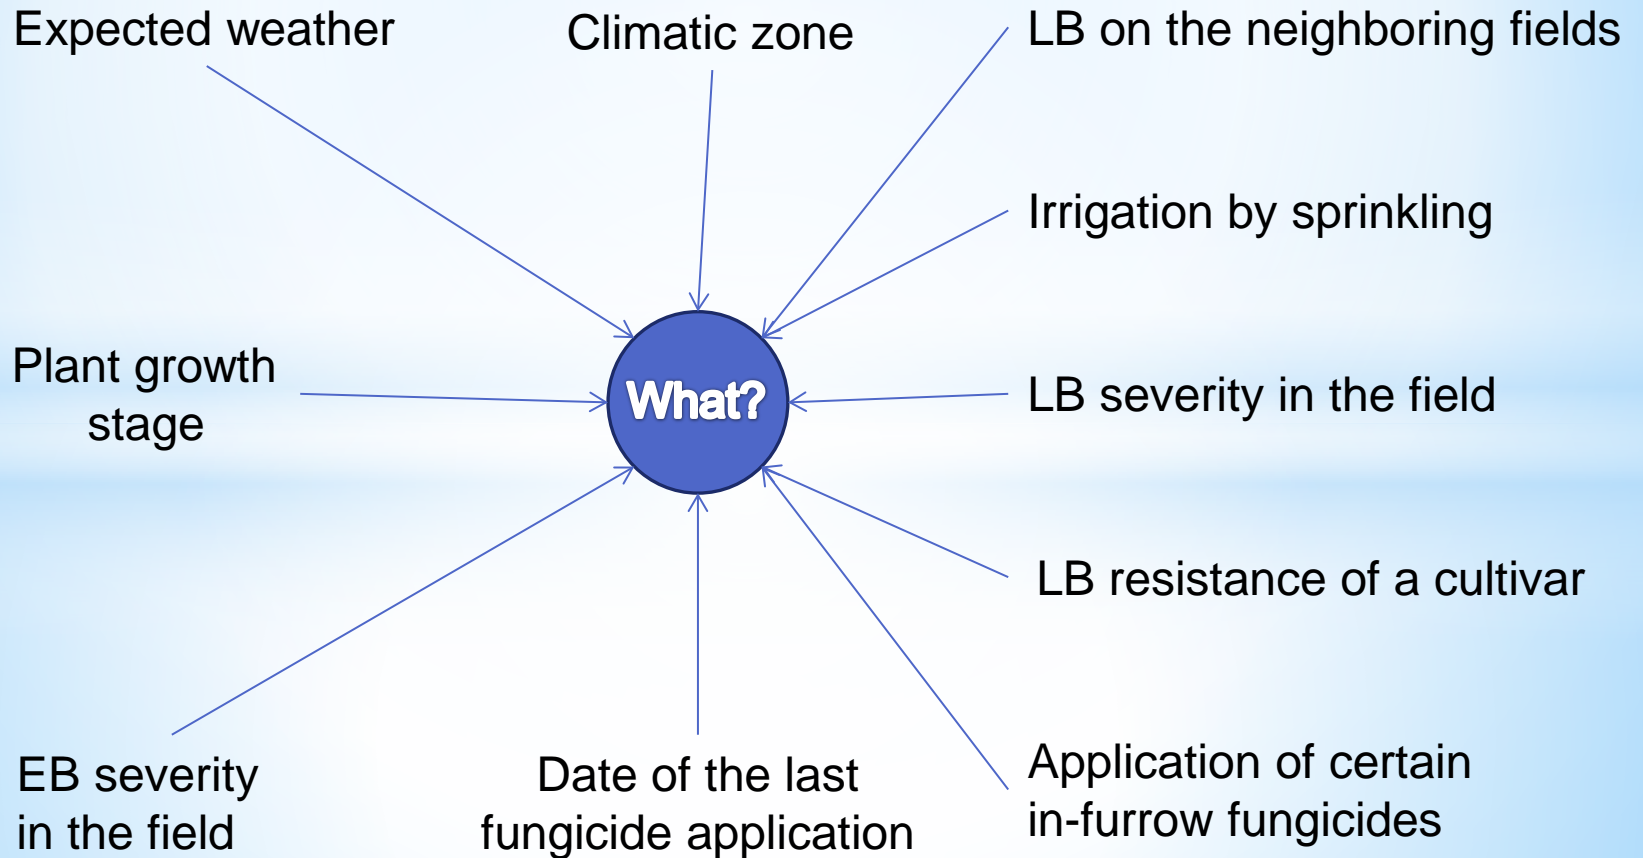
Expected weather

Climatic zone

LB on the neighboring fields

Irrigation by sprinkling

Plant growth stage

What?

LB severity in the field

LB resistance of a cultivar

EB severity in the field

Date of the last fungicide application

Application of certain in-furrow fungicides